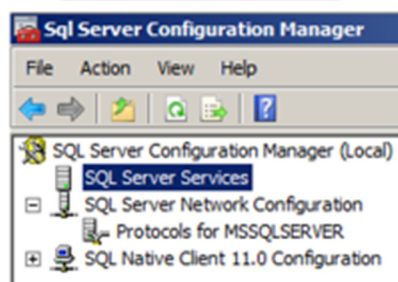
Sql Server Configuration Manager

File Action View Help

SQL Server Configuration Manager (Local)
SQL Server Services
SQL Server Network Configuration
Protocols for MSSQLSERVER
SQL Native Client 11.0 Configuration